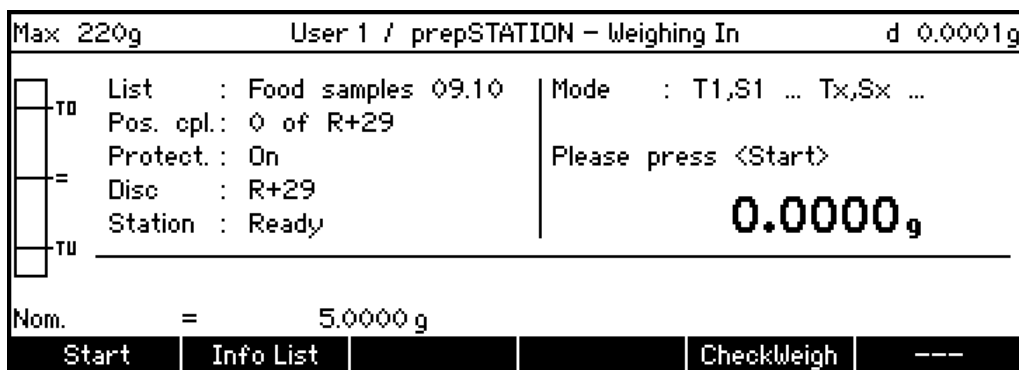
Max 220g User 1 / prepSTATION – Weighing In d 0.0001g

TO
=
TU

List : Food samples 09.10
Pos. cpl.: 0 of R+29
Protect. : On
Disc : R+29
Station : Ready

Mode : T1,S1 … Tx,Sx …

Please press <Start>

0.0000 g

Nom. = 5.0000 g

Start | Info List | | | CheckWeigh | ---